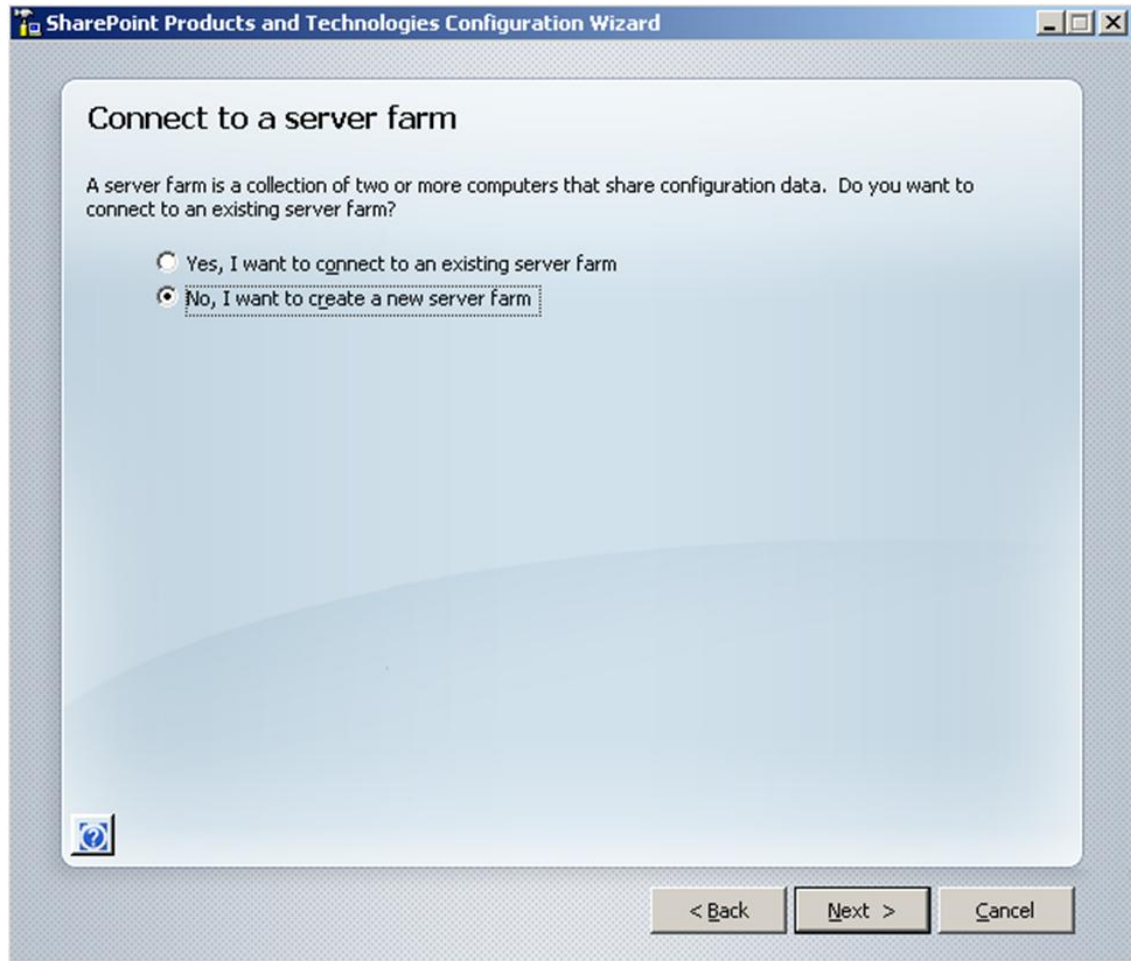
SharePoint Products and Technologies Configuration Wizard

Connect to a server farm

A server farm is a collection of two or more computers that share configuration data. Do you want to connect to an existing server farm?

Yes, I want to connect to an existing server farm

No, I want to create a new server farm

< Back

Next >

Cancel